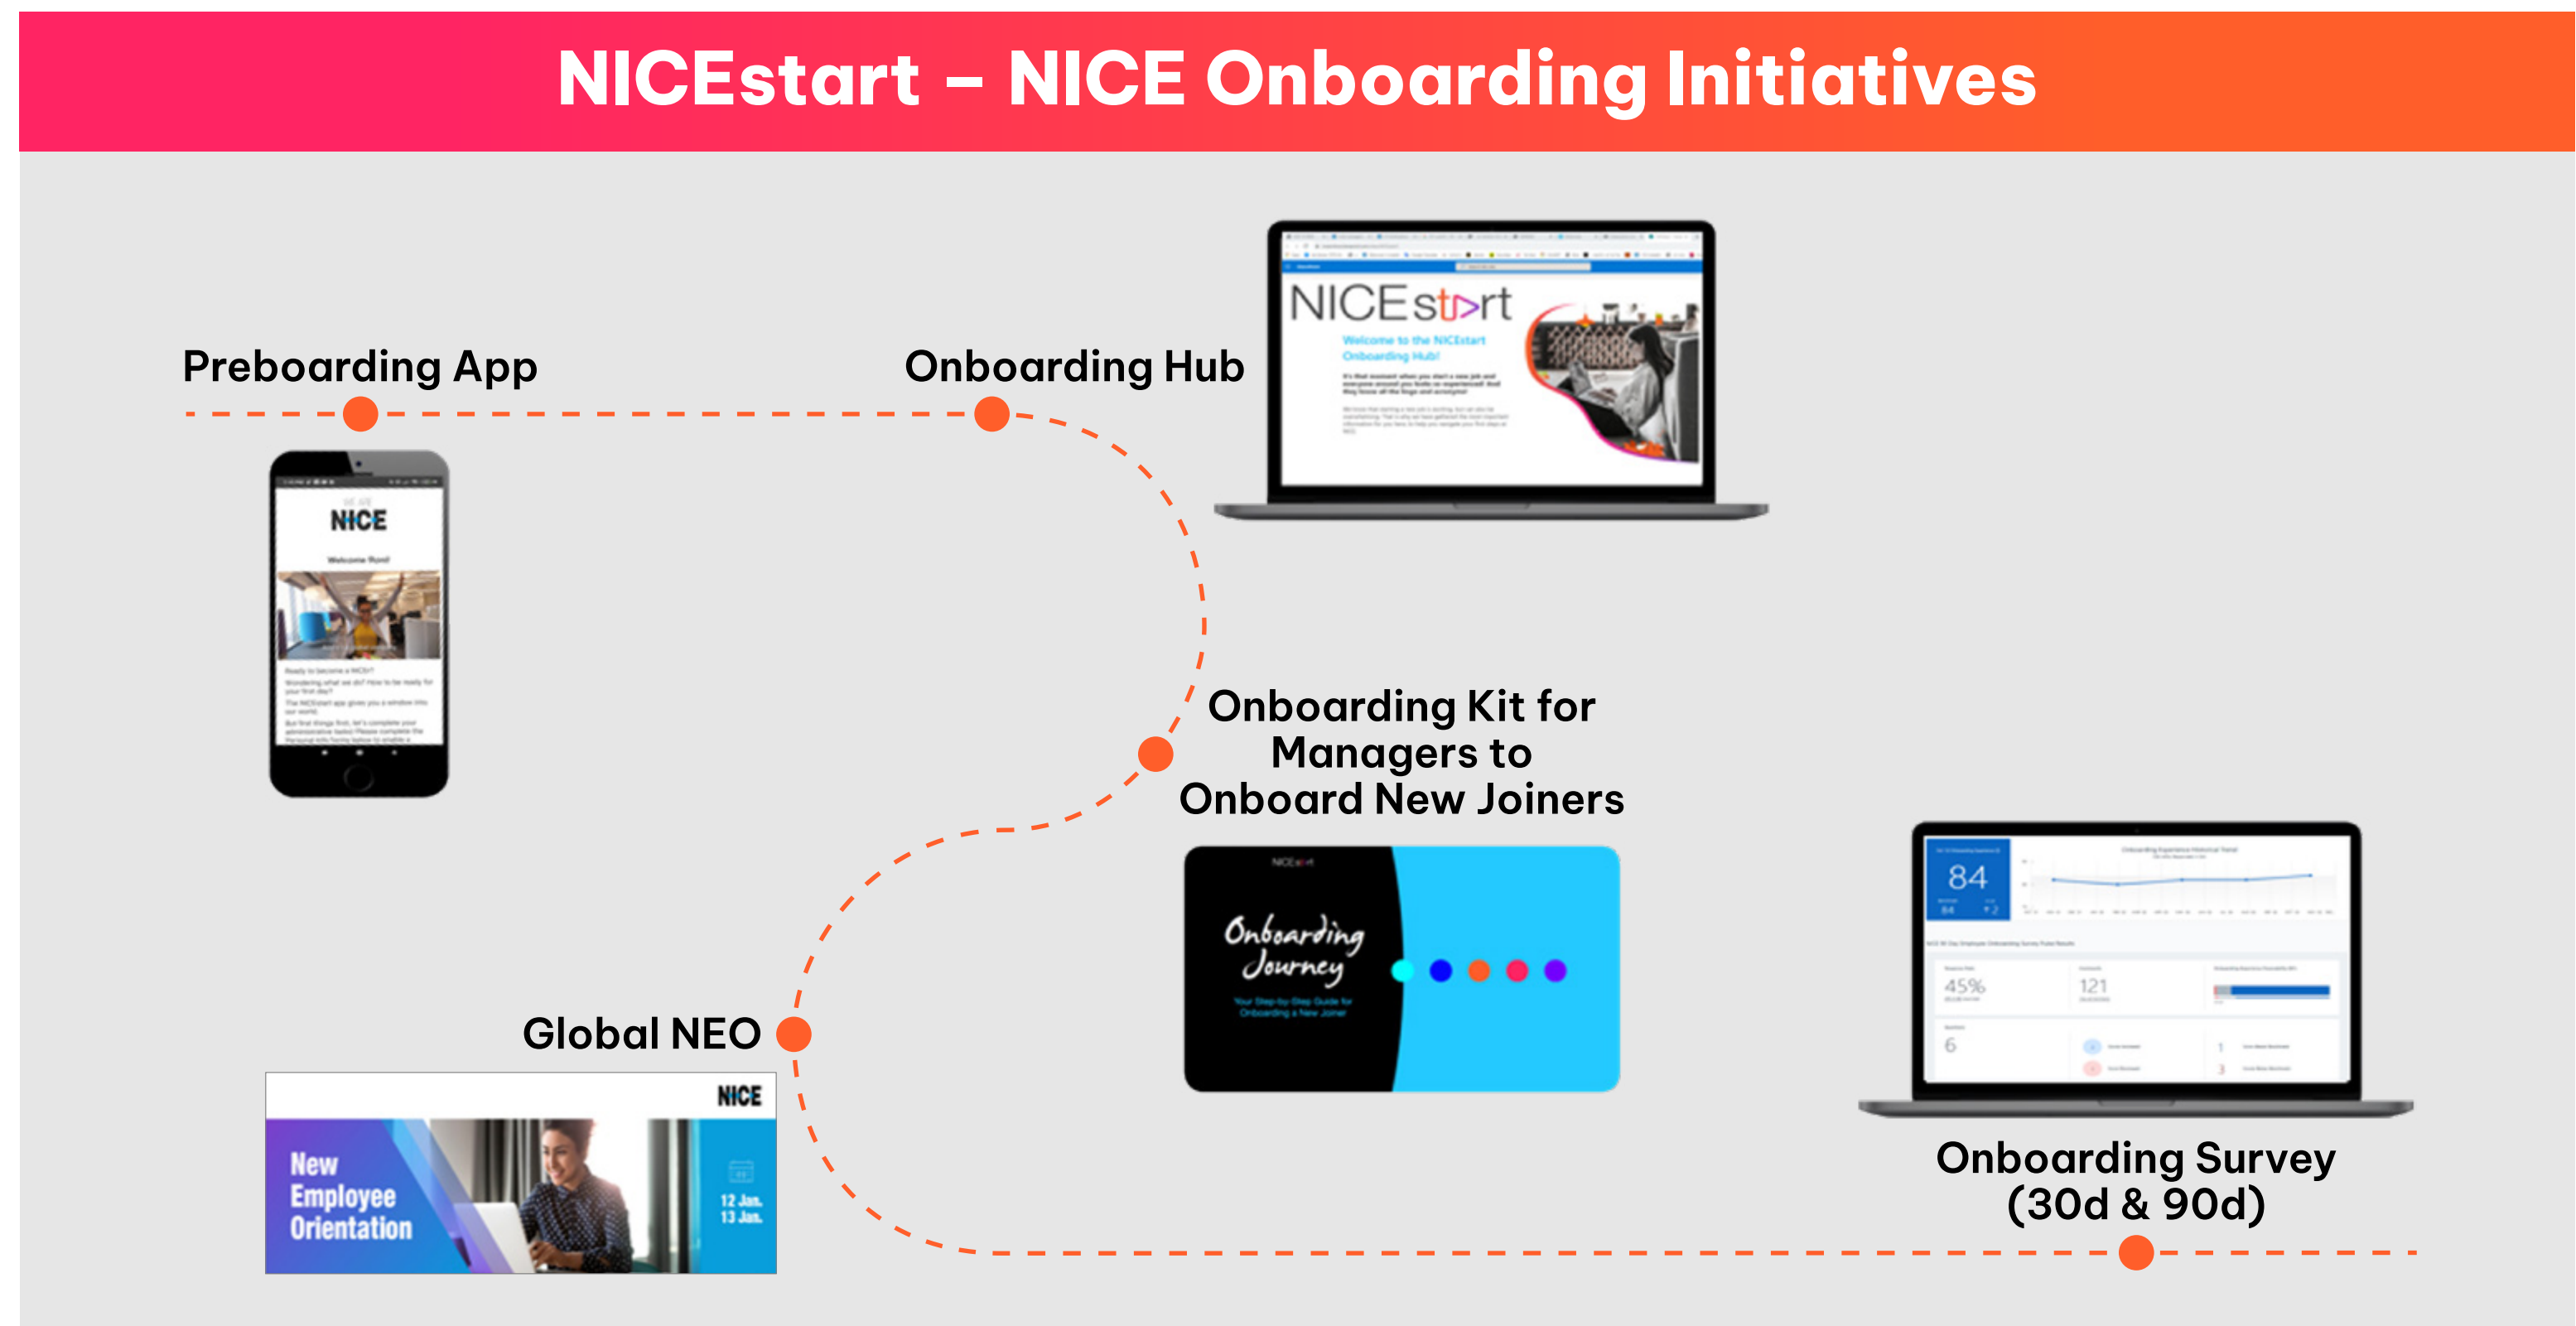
NICEstart – NICE Onboarding Initiatives

Preboarding App

WE ARE NICE

Welcome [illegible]

Onboarding Hub

NICEstart

Welcome to the NICEstart Onboarding Hub!

Onboarding Kit for Managers to Onboard New Joiners

Onboarding Journey

Global NEO

NICE

New Employee Orientation

12 Jan. 13 Jan.

84

45%

121

6

Onboarding Survey (30d & 90d)